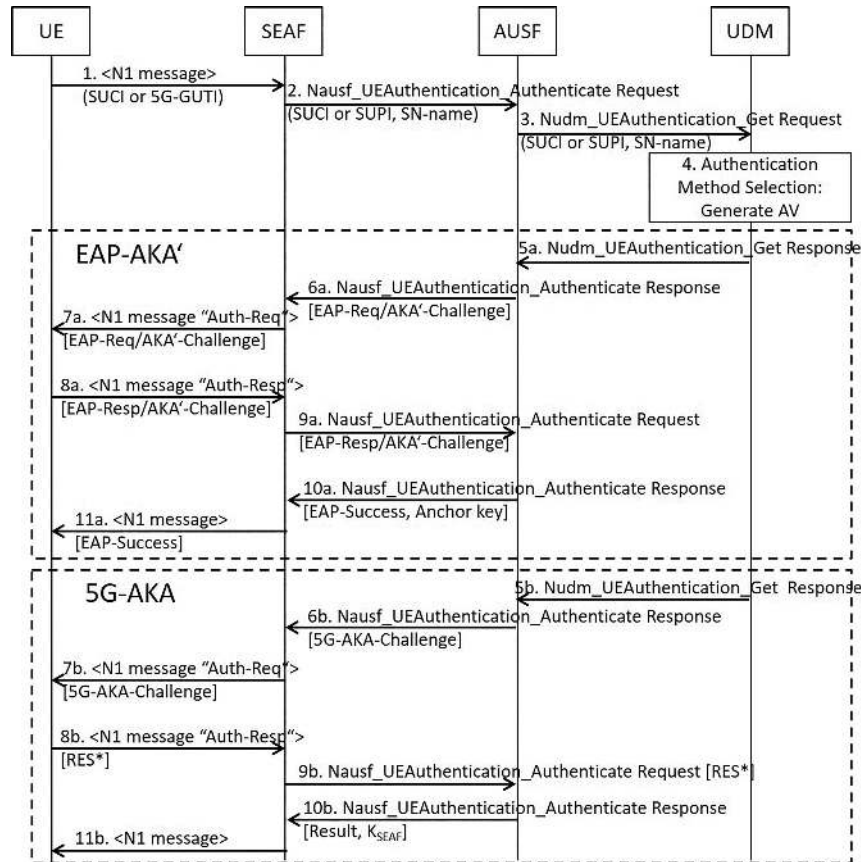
UE

SEAF

AUSF

UDM

1. <N1 message>
(SUCI or 5G-GUTI)

2. Nausf_UEAuthentication_Authenticate Request
(SUCI or SUPI, SN-name)

3. Nudm_UEAuthentication_Get Request
(SUCI or SUPI, SN-name)

4. Authentication Method Selection: Generate AV

EAP-AKA'

5a. Nudm_UEAuthentication_Get Response

6a. Nausf_UEAuthentication_Authenticate Response
[EAP-Req/AKA'-Challenge]

7a. <N1 message "Auth-Req">
[EAP-Req/AKA'-Challenge]

8a. <N1 message "Auth-Resp">
[EAP-Resp/AKA'-Challenge]

9a. Nausf_UEAuthentication_Authenticate Request
[EAP-Resp/AKA'-Challenge]

10a. Nausf_UEAuthentication_Authenticate Response
[EAP-Success, Anchor key]

11a. <N1 message>
[EAP-Success]

5G-AKA

5b. Nudm_UEAuthentication_Get Response

6b. Nausf_UEAuthentication_Authenticate Response
[5G-AKA-Challenge]

7b. <N1 message "Auth-Req">
[5G-AKA-Challenge]

8b. <N1 message "Auth-Resp">
[RES*]

9b. Nausf_UEAuthentication_Authenticate Request [RES*]

10b. Nausf_UEAuthentication_Authenticate Response
[Result, $K_{SEAF}$]

11b. <N1 message>